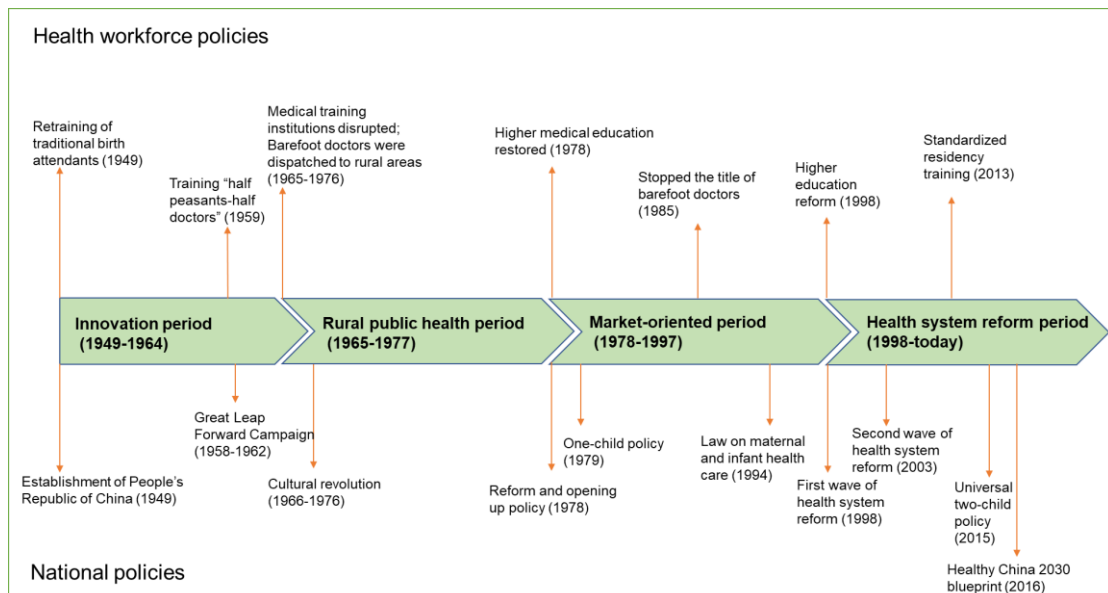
Health workforce policies

Retraining of traditional birth attendants (1949)

Training “half peasants-half doctors” (1959)

Medical training institutions disrupted; Barefoot doctors were dispatched to rural areas (1965-1976)

Higher medical education restored (1978)

Stopped the title of barefoot doctors (1985)

Higher education reform (1998)

Standardized residency training (2013)

Innovation period (1949-1964)

Rural public health period (1965-1977)

Market-oriented period (1978-1997)

Health system reform period (1998-today)

Great Leap Forward Campaign (1958-1962)

Establishment of People’s Republic of China (1949)

Cultural revolution (1966-1976)

One-child policy (1979)

Reform and opening up policy (1978)

Law on maternal and infant health care (1994)

Second wave of health system reform (2003)

First wave of health system reform (1998)

Universal two-child policy (2015)

Healthy China 2030 blueprint (2016)

National policies